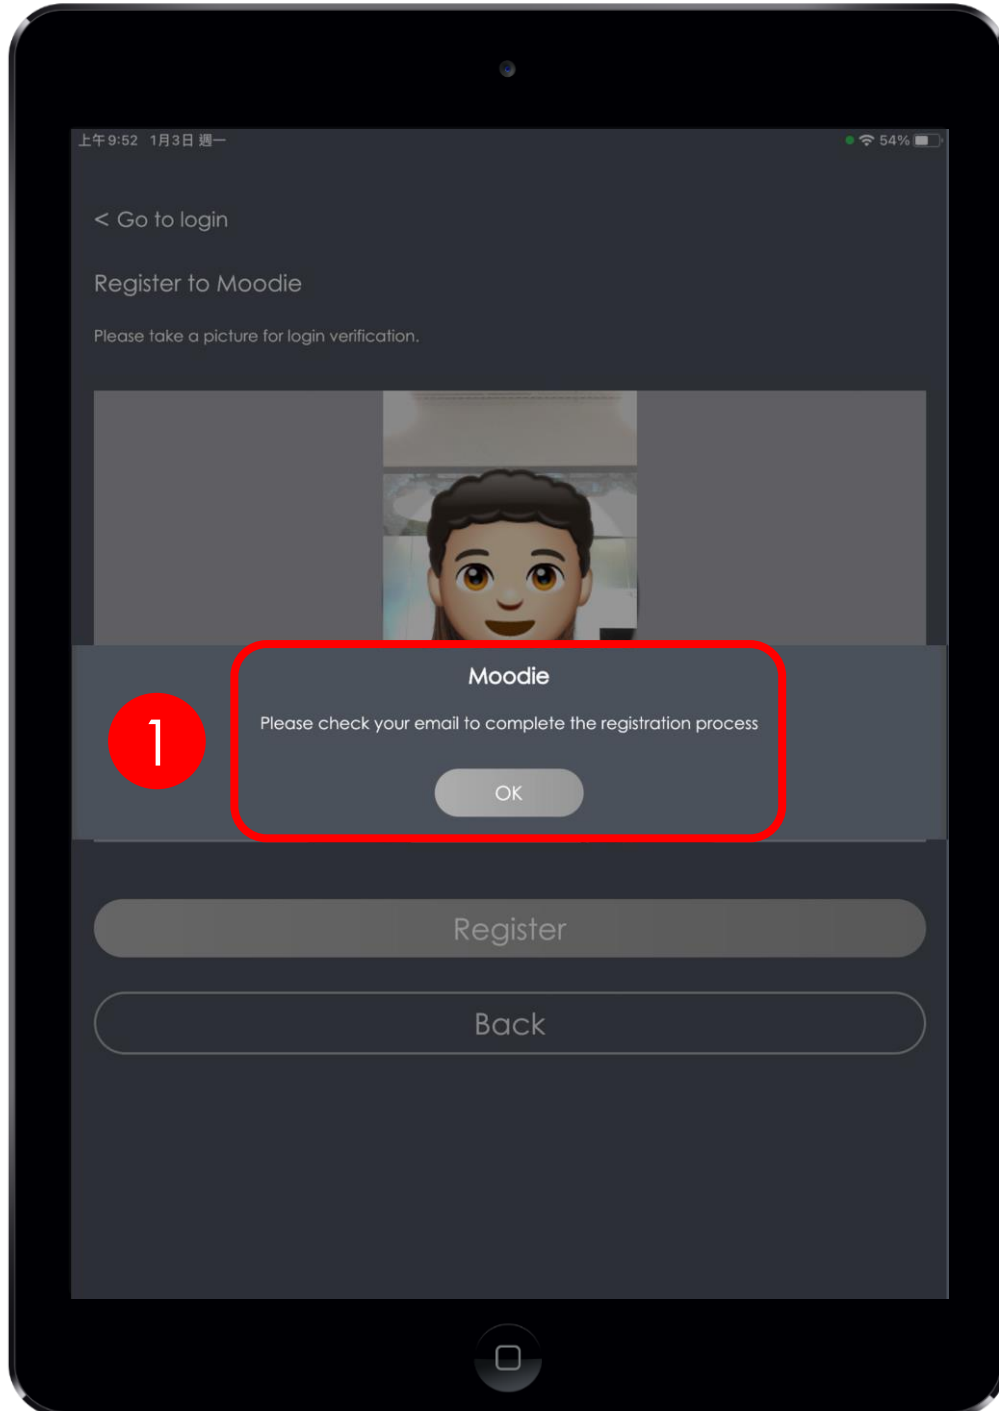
上午9:52 1月3日 週一

54%

< Go to login

Register to Moodie

Please take a picture for login verification.

1

Moodie

Please check your email to complete the registration process

OK

Register

Back